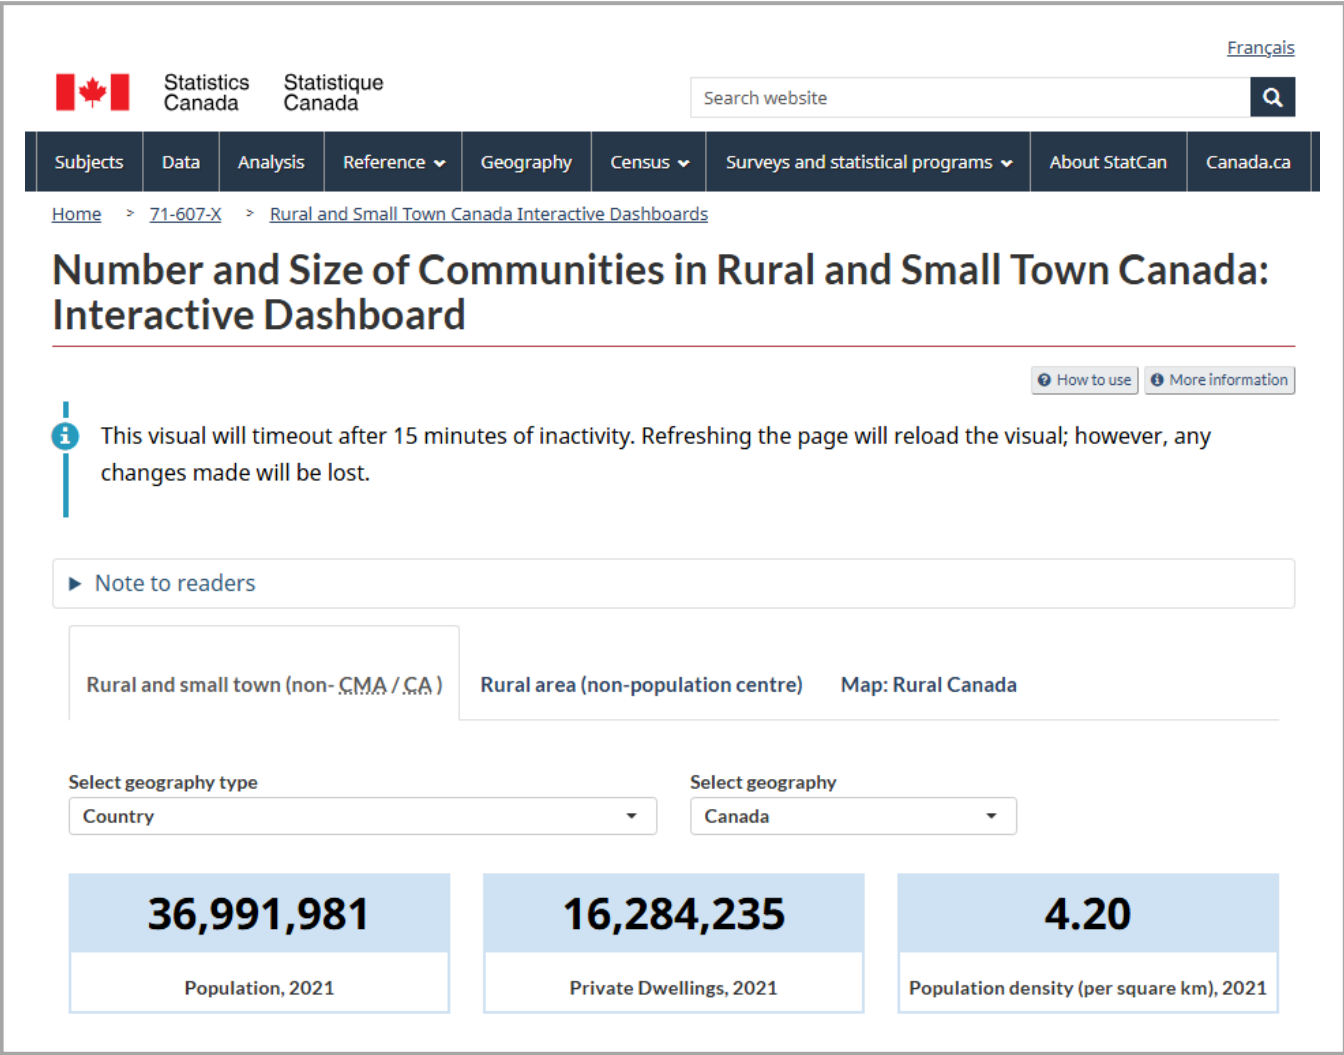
Français

Statistics Canada Statistique Canada

Search website

Subjects | Data | Analysis | Reference | Geography | Census | Surveys and statistical programs | About StatCan | Canada.ca

Home > 71-607-X > Rural and Small Town Canada Interactive Dashboards

Number and Size of Communities in Rural and Small Town Canada: Interactive Dashboard

How to use | More information

This visual will timeout after 15 minutes of inactivity. Refreshing the page will reload the visual; however, any changes made will be lost.

Note to readers

Rural and small town (non- CMA / CA ) | Rural area (non-population centre) | Map: Rural Canada

Select geography type
Country

Select geography
Canada

36,991,981
Population, 2021

16,284,235
Private Dwellings, 2021

4.20
Population density (per square km), 2021